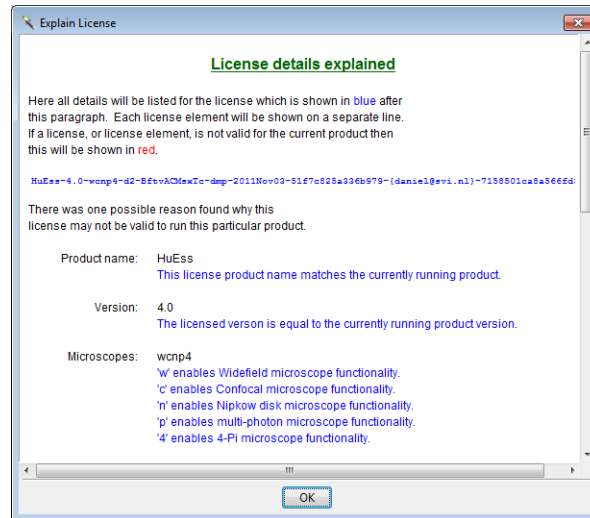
Explain License

License details explained

Here all details will be listed for the license which is shown in blue after this paragraph. Each license element will be shown on a separate line. If a license, or license element, is not valid for the current product then this will be shown in red.

HuEss-4.0-wcnp4-d2-BftvACMsxTc-dmp-2011Nov03-51f7c825a336b979-{daniel@svi.nl}-7158501ca8a566fd

There was one possible reason found why this license may not be valid to run this particular product.

Product name: HuEss
This license product name matches the currently running product.

Version: 4.0
The licensed verson is equal to the currently running product version.

Microscopes: wcnp4
'w' enables Widefield microscope functionality.
'c' enables Confocal microscope functionality.
'n' enables Nipkow disk microscope functionality.
'p' enables multi-photon microscope functionality.
'4' enables 4-Pi microscope functionality.

OK